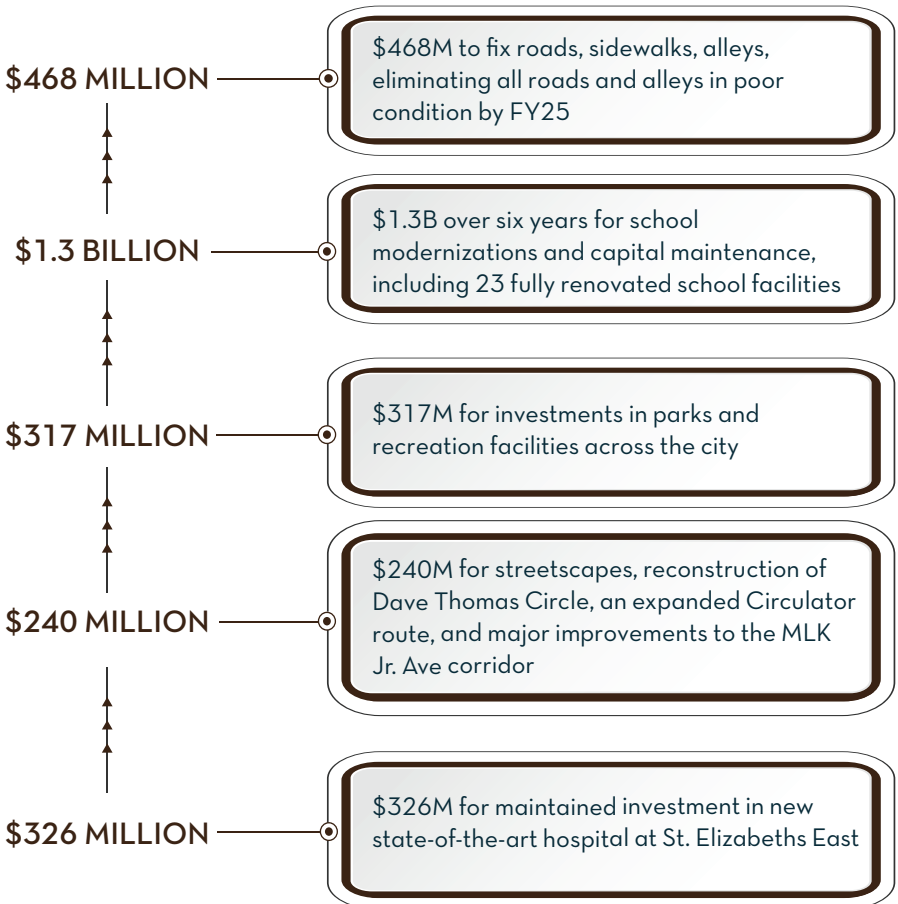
$468 MILLION

$468M to fix roads, sidewalks, alleys, eliminating all roads and alleys in poor condition by FY25

$1.3 BILLION

$1.3B over six years for school modernizations and capital maintenance, including 23 fully renovated school facilities

$317 MILLION

$317M for investments in parks and recreation facilities across the city

$240 MILLION

$240M for streetscapes, reconstruction of Dave Thomas Circle, an expanded Circulator route, and major improvements to the MLK Jr. Ave corridor

$326 MILLION

$326M for maintained investment in new state-of-the-art hospital at St. Elizabeths East